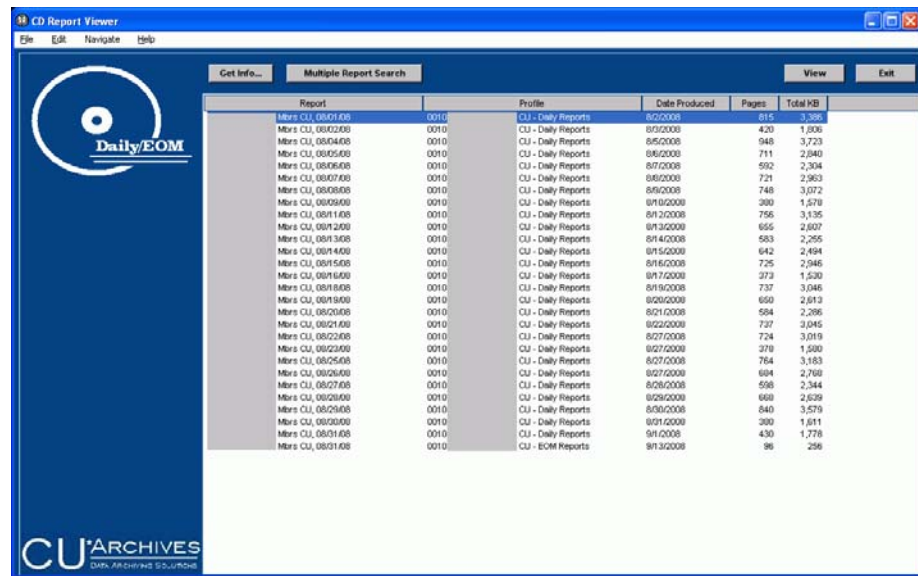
CD Report Viewer

File Edit Navigate Help

Get Info... Multiple Report Search View Exit

Daily/EOM

| Report | | Profile | Date Produced | Pages | Total KB |
|---|---|---|---|---|---|
| Mbrs CU, 08/01/08 | 0010 | CU - Daily Reports | 8/2/2008 | 815 | 3,386 |
| Mbrs CU, 08/02/08 | 0010 | CU - Daily Reports | 8/3/2008 | 420 | 1,806 |
| Mbrs CU, 08/04/08 | 0010 | CU - Daily Reports | 8/5/2008 | 948 | 3,723 |
| Mbrs CU, 08/05/08 | 0010 | CU - Daily Reports | 8/6/2008 | 711 | 2,840 |
| Mbrs CU, 08/06/08 | 0010 | CU - Daily Reports | 8/7/2008 | 592 | 2,304 |
| Mbrs CU, 08/07/08 | 0010 | CU - Daily Reports | 8/8/2008 | 721 | 2,963 |
| Mbrs CU, 08/08/08 | 0010 | CU - Daily Reports | 8/9/2008 | 748 | 3,072 |
| Mbrs CU, 08/09/08 | 0010 | CU - Daily Reports | 8/10/2008 | 380 | 1,578 |
| Mbrs CU, 08/11/08 | 0010 | CU - Daily Reports | 8/12/2008 | 756 | 3,135 |
| Mbrs CU, 08/12/08 | 0010 | CU - Daily Reports | 8/13/2008 | 655 | 2,607 |
| Mbrs CU, 08/13/08 | 0010 | CU - Daily Reports | 8/14/2008 | 583 | 2,255 |
| Mbrs CU, 08/14/08 | 0010 | CU - Daily Reports | 8/15/2008 | 642 | 2,494 |
| Mbrs CU, 08/15/08 | 0010 | CU - Daily Reports | 8/16/2008 | 725 | 2,946 |
| Mbrs CU, 08/16/08 | 0010 | CU - Daily Reports | 8/17/2008 | 373 | 1,530 |
| Mbrs CU, 08/18/08 | 0010 | CU - Daily Reports | 8/19/2008 | 737 | 3,046 |
| Mbrs CU, 08/19/08 | 0010 | CU - Daily Reports | 8/20/2008 | 650 | 2,613 |
| Mbrs CU, 08/20/08 | 0010 | CU - Daily Reports | 8/21/2008 | 584 | 2,286 |
| Mbrs CU, 08/21/08 | 0010 | CU - Daily Reports | 8/22/2008 | 737 | 3,045 |
| Mbrs CU, 08/22/08 | 0010 | CU - Daily Reports | 8/27/2008 | 724 | 3,019 |
| Mbrs CU, 08/23/08 | 0010 | CU - Daily Reports | 8/27/2008 | 378 | 1,580 |
| Mbrs CU, 08/25/08 | 0010 | CU - Daily Reports | 8/27/2008 | 764 | 3,183 |
| Mbrs CU, 08/26/08 | 0010 | CU - Daily Reports | 8/27/2008 | 684 | 2,768 |
| Mbrs CU, 08/27/08 | 0010 | CU - Daily Reports | 8/28/2008 | 598 | 2,344 |
| Mbrs CU, 08/28/08 | 0010 | CU - Daily Reports | 8/29/2008 | 668 | 2,639 |
| Mbrs CU, 08/29/08 | 0010 | CU - Daily Reports | 8/30/2008 | 840 | 3,579 |
| Mbrs CU, 08/30/08 | 0010 | CU - Daily Reports | 8/31/2008 | 380 | 1,611 |
| Mbrs CU, 08/31/08 | 0010 | CU - Daily Reports | 9/1/2008 | 430 | 1,778 |
| Mbrs CU, 08/31/08 | 0010 | CU - EOM Reports | 9/13/2008 | 96 | 256 |

CU ARCHIVES
DATA ARCHIVING SOLUTIONS